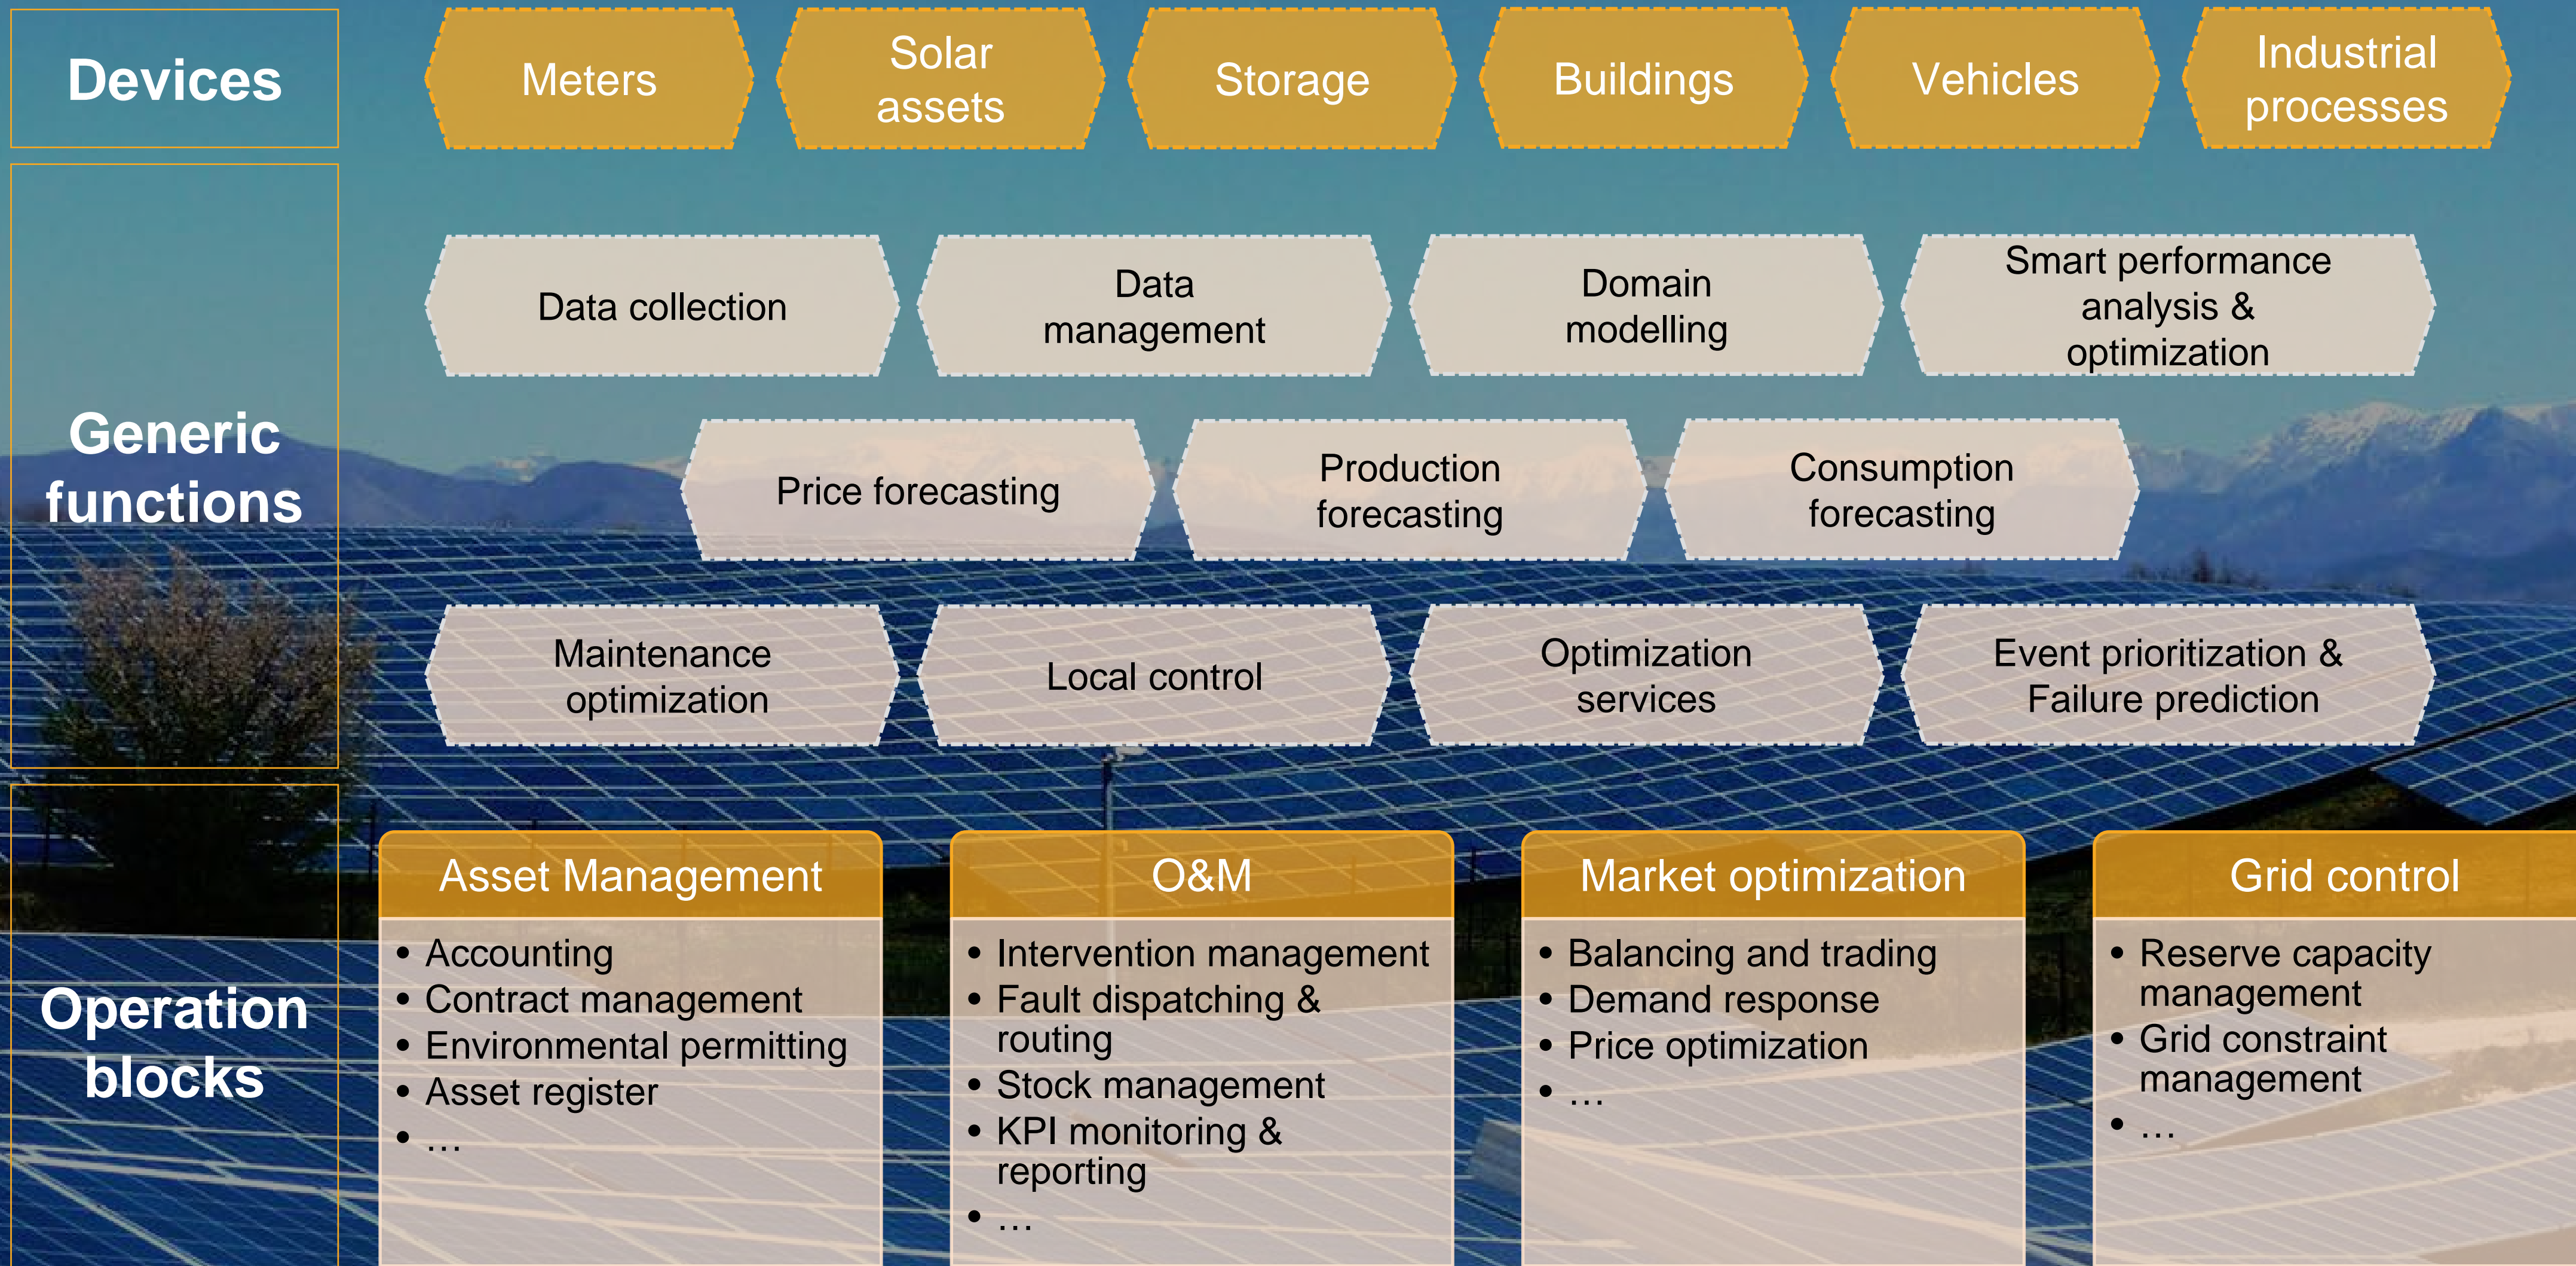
Devices

Meters

Solar assets

Storage

Buildings

Vehicles

Industrial processes

Generic functions

Data collection

Data management

Domain modelling

Smart performance analysis & optimization

Price forecasting

Production forecasting

Consumption forecasting

Maintenance optimization

Local control

Optimization services

Event prioritization & Failure prediction

Operation blocks

Asset Management
- Accounting
- Contract management
- Environmental permitting
- Asset register
- …

O&M
- Intervention management
- Fault dispatching & routing
- Stock management
- KPI monitoring & reporting
- …

Market optimization
- Balancing and trading
- Demand response
- Price optimization
- …

Grid control
- Reserve capacity management
- Grid constraint management
- …